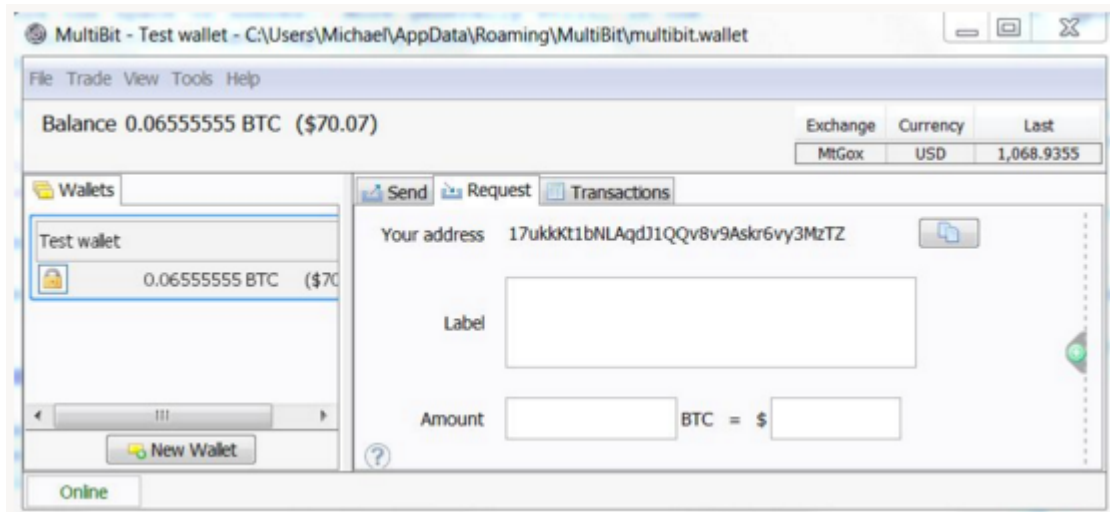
MultiBit - Test wallet - C:\Users\Michael\AppData\Roaming\MultiBit\multibit.wallet

File Trade View Tools Help

Balance 0.06555555 BTC ($70.07)

| Exchange | Currency | Last |
|---|---|---|
| MtGox | USD | 1,068.9355 |

Wallets

Test wallet

0.06555555 BTC ($70

New Wallet

Send Request Transactions

Your address 17ukkKt1bNLAqdJ1QQv8v9Askr6vy3MzTZ

Label

Amount BTC = $

?

Online